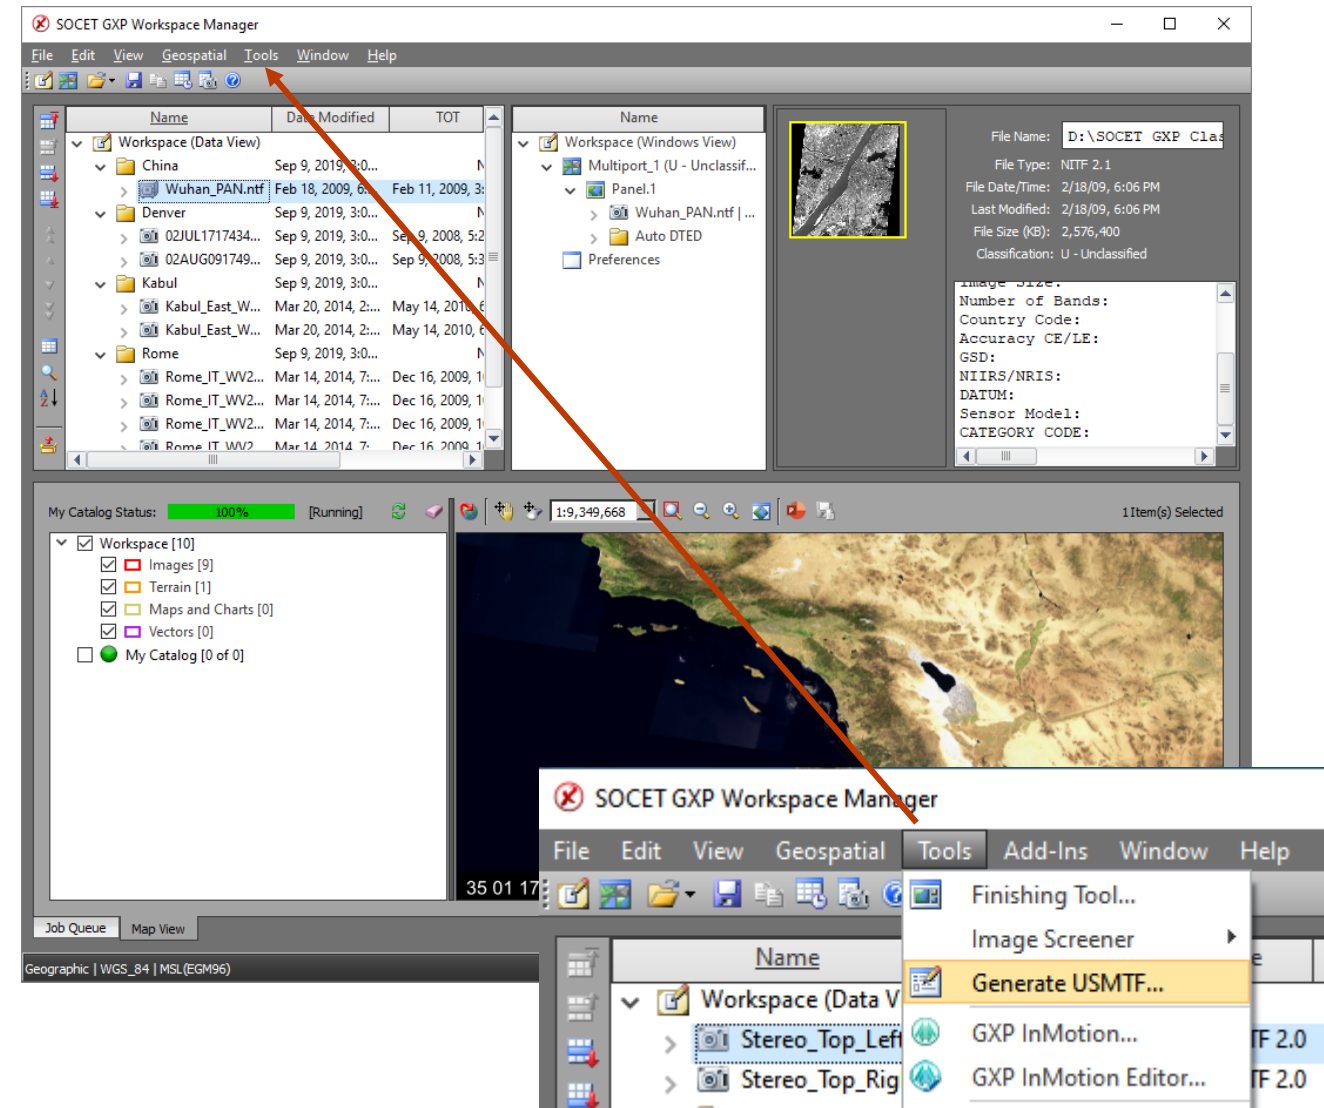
SOCET GXP Workspace Manager

File Edit View Geospatial Tools Window Help

| Name | Date Modified | TOT |
|---|---|---|
| Workspace (Data View) | | |
| China | Sep 9, 2019, 3:0... | N |
| Wuhan_PAN.ntf | Feb 18, 2009, 6:... | Feb 11, 2009, 3: |
| Denver | Sep 9, 2019, 3:0... | N |
| 02JUL1717434... | Sep 9, 2019, 3:0... | Sep 9, 2008, 5:2 |
| 02AUG091749... | Sep 9, 2019, 3:0... | Sep 9, 2008, 5:3 |
| Kabul | Sep 9, 2019, 3:0... | N |
| Kabul_East_W... | Mar 20, 2014, 2:... | May 14, 2010, 6 |
| Kabul_East_W... | Mar 20, 2014, 2:... | May 14, 2010, 6 |
| Rome | Sep 9, 2019, 3:0... | N |
| Rome_IT_WV2... | Mar 14, 2014, 7:... | Dec 16, 2009, 1 |
| Rome_IT_WV2... | Mar 14, 2014, 7:... | Dec 16, 2009, 1 |
| Rome_IT_WV2... | Mar 14, 2014, 7:... | Dec 16, 2009, 1 |
| Rome_IT_WV2 | Mar 14, 2014, 7: | Dec 16, 2009, 1 |

Name
Workspace (Windows View)
Multiport_1 (U - Unclassif...
Panel.1
Wuhan_PAN.ntf | ...
Auto DTED
Preferences

File Name: D:\SOCET GXP Clas
File Type: NITF 2.1
File Date/Time: 2/18/09, 6:06 PM
Last Modified: 2/18/09, 6:06 PM
File Size (KB): 2,576,400
Classification: U - Unclassified

Image Size:
Number of Bands:
Country Code:
Accuracy CE/LE:
GSD:
NIIRS/NRIS:
DATUM:
Sensor Model:
CATEGORY CODE:

My Catalog Status: 100% [Running]

1:9,349,668

1 Item(s) Selected

Workspace [10]
Images [9]
Terrain [1]
Maps and Charts [0]
Vectors [0]
My Catalog [0 of 0]

35 01 17

Job Queue Map View

Geographic | WGS_84 | MSL(EGM96)

SOCET GXP Workspace Manager

File Edit View Geospatial Tools Add-Ins Window Help

Name
Workspace (Data V
Stereo_Top_Left
Stereo_Top_Rig

Finishing Tool...
Image Screener
Generate USMTF...
GXP InMotion...
GXP InMotion Editor...

TF 2.0
TF 2.0